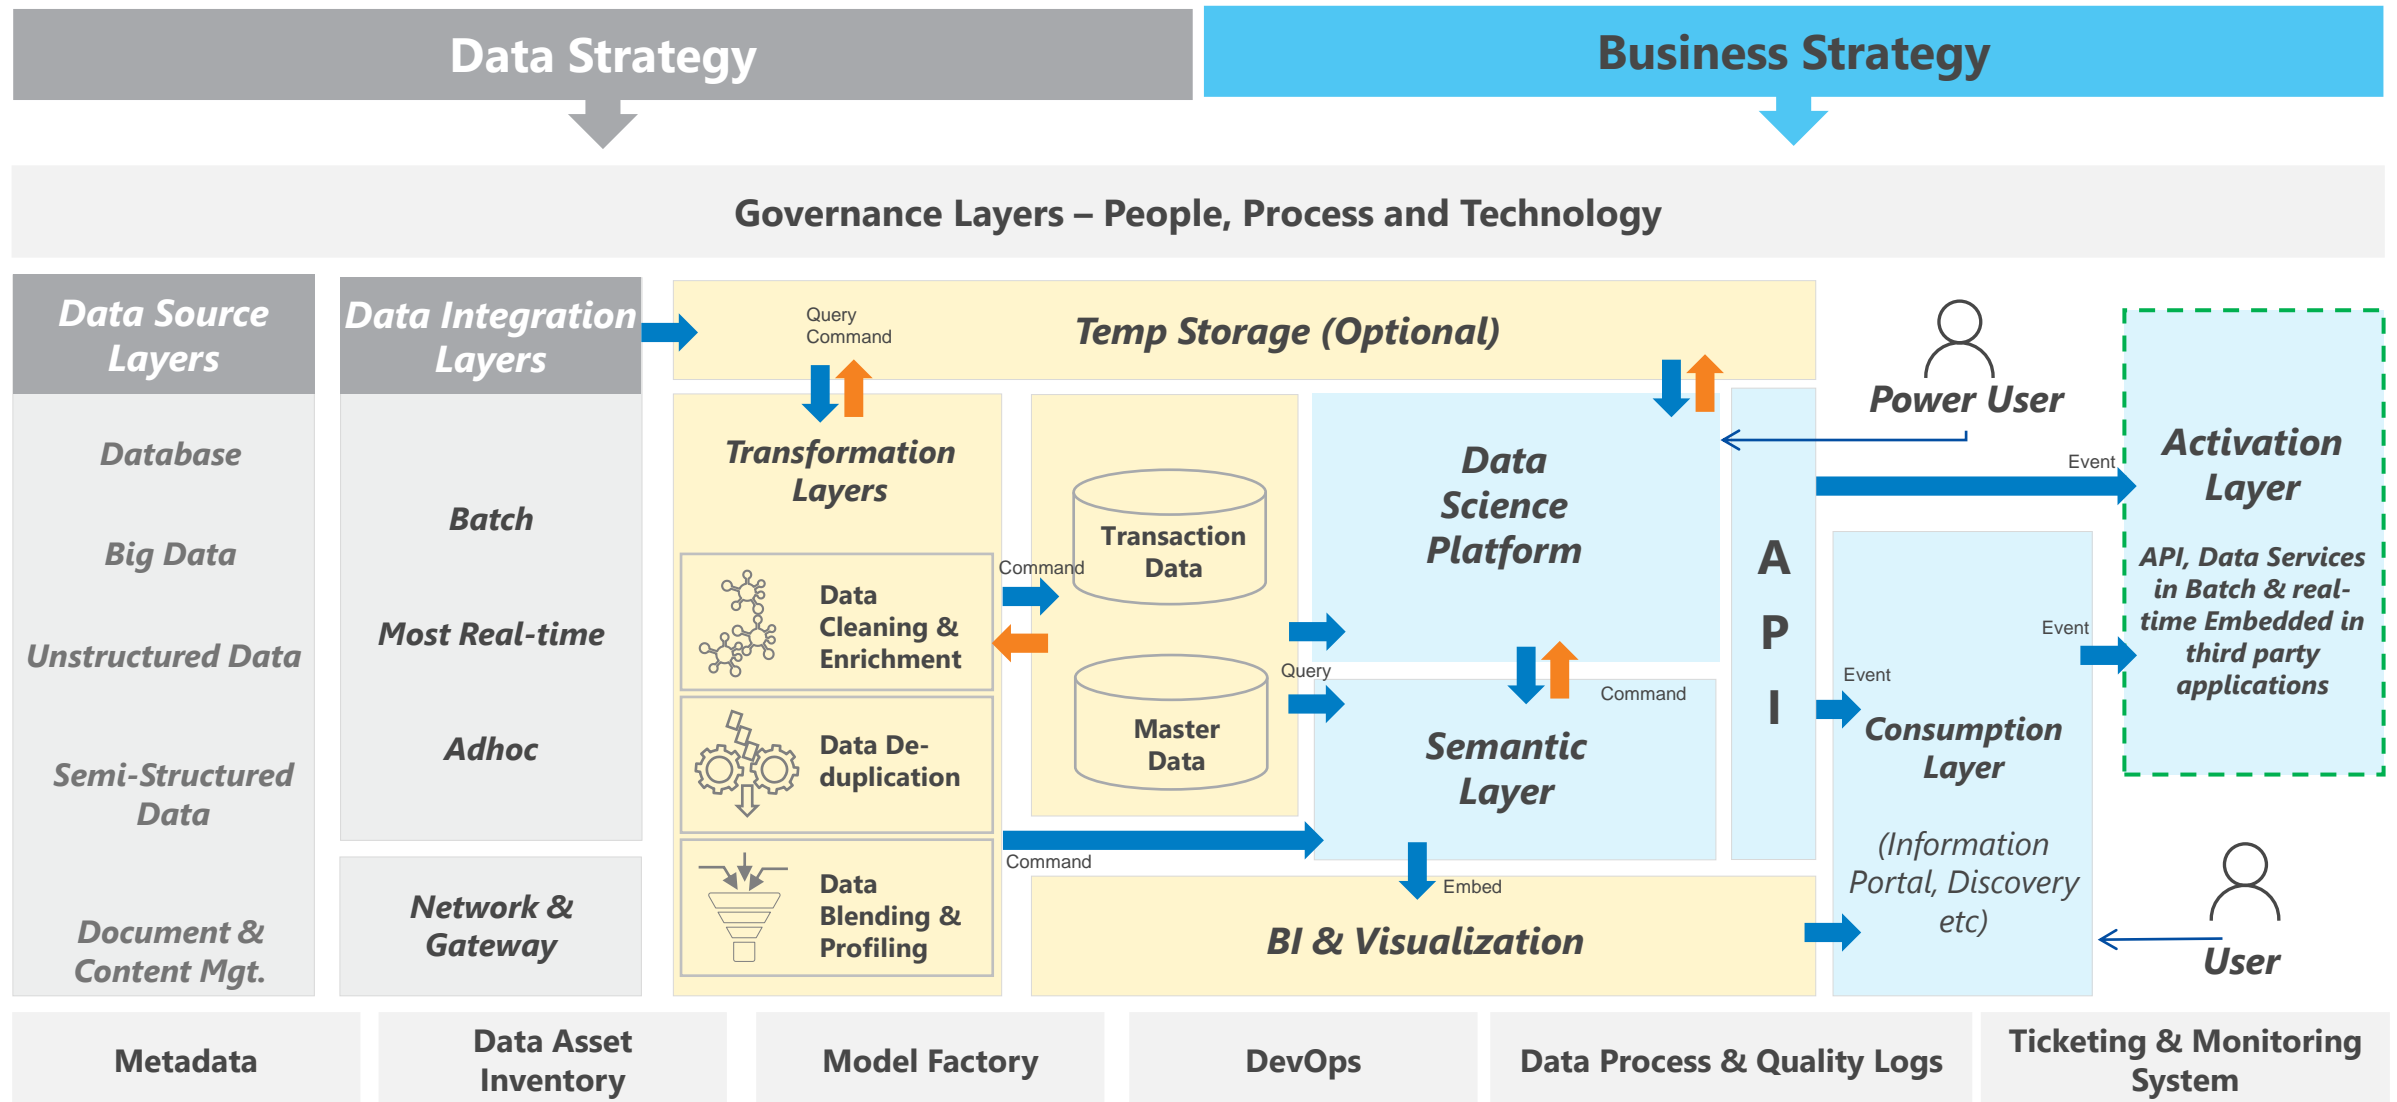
Data Strategy

Business Strategy

Governance Layers – People, Process and Technology

Data Source Layers

Database

Big Data

Unstructured Data

Semi-Structured Data

Document & Content Mgt.

Data Integration Layers

Batch

Most Real-time

Adhoc

Network & Gateway

Query Command

Temp Storage (Optional)

Transformation Layers

Data Cleaning & Enrichment

Data De-duplication

Data Blending & Profiling

Command

Transaction Data

Master Data

Query

Data Science Platform

Command

Semantic Layer

Command

Embed

BI & Visualization

A P I

Power User

Event

Event

Event

Consumption Layer

(Information Portal, Discovery etc)

Activation Layer

API, Data Services in Batch & real-time Embedded in third party applications

User

Metadata

Data Asset Inventory

Model Factory

DevOps

Data Process & Quality Logs

Ticketing & Monitoring System